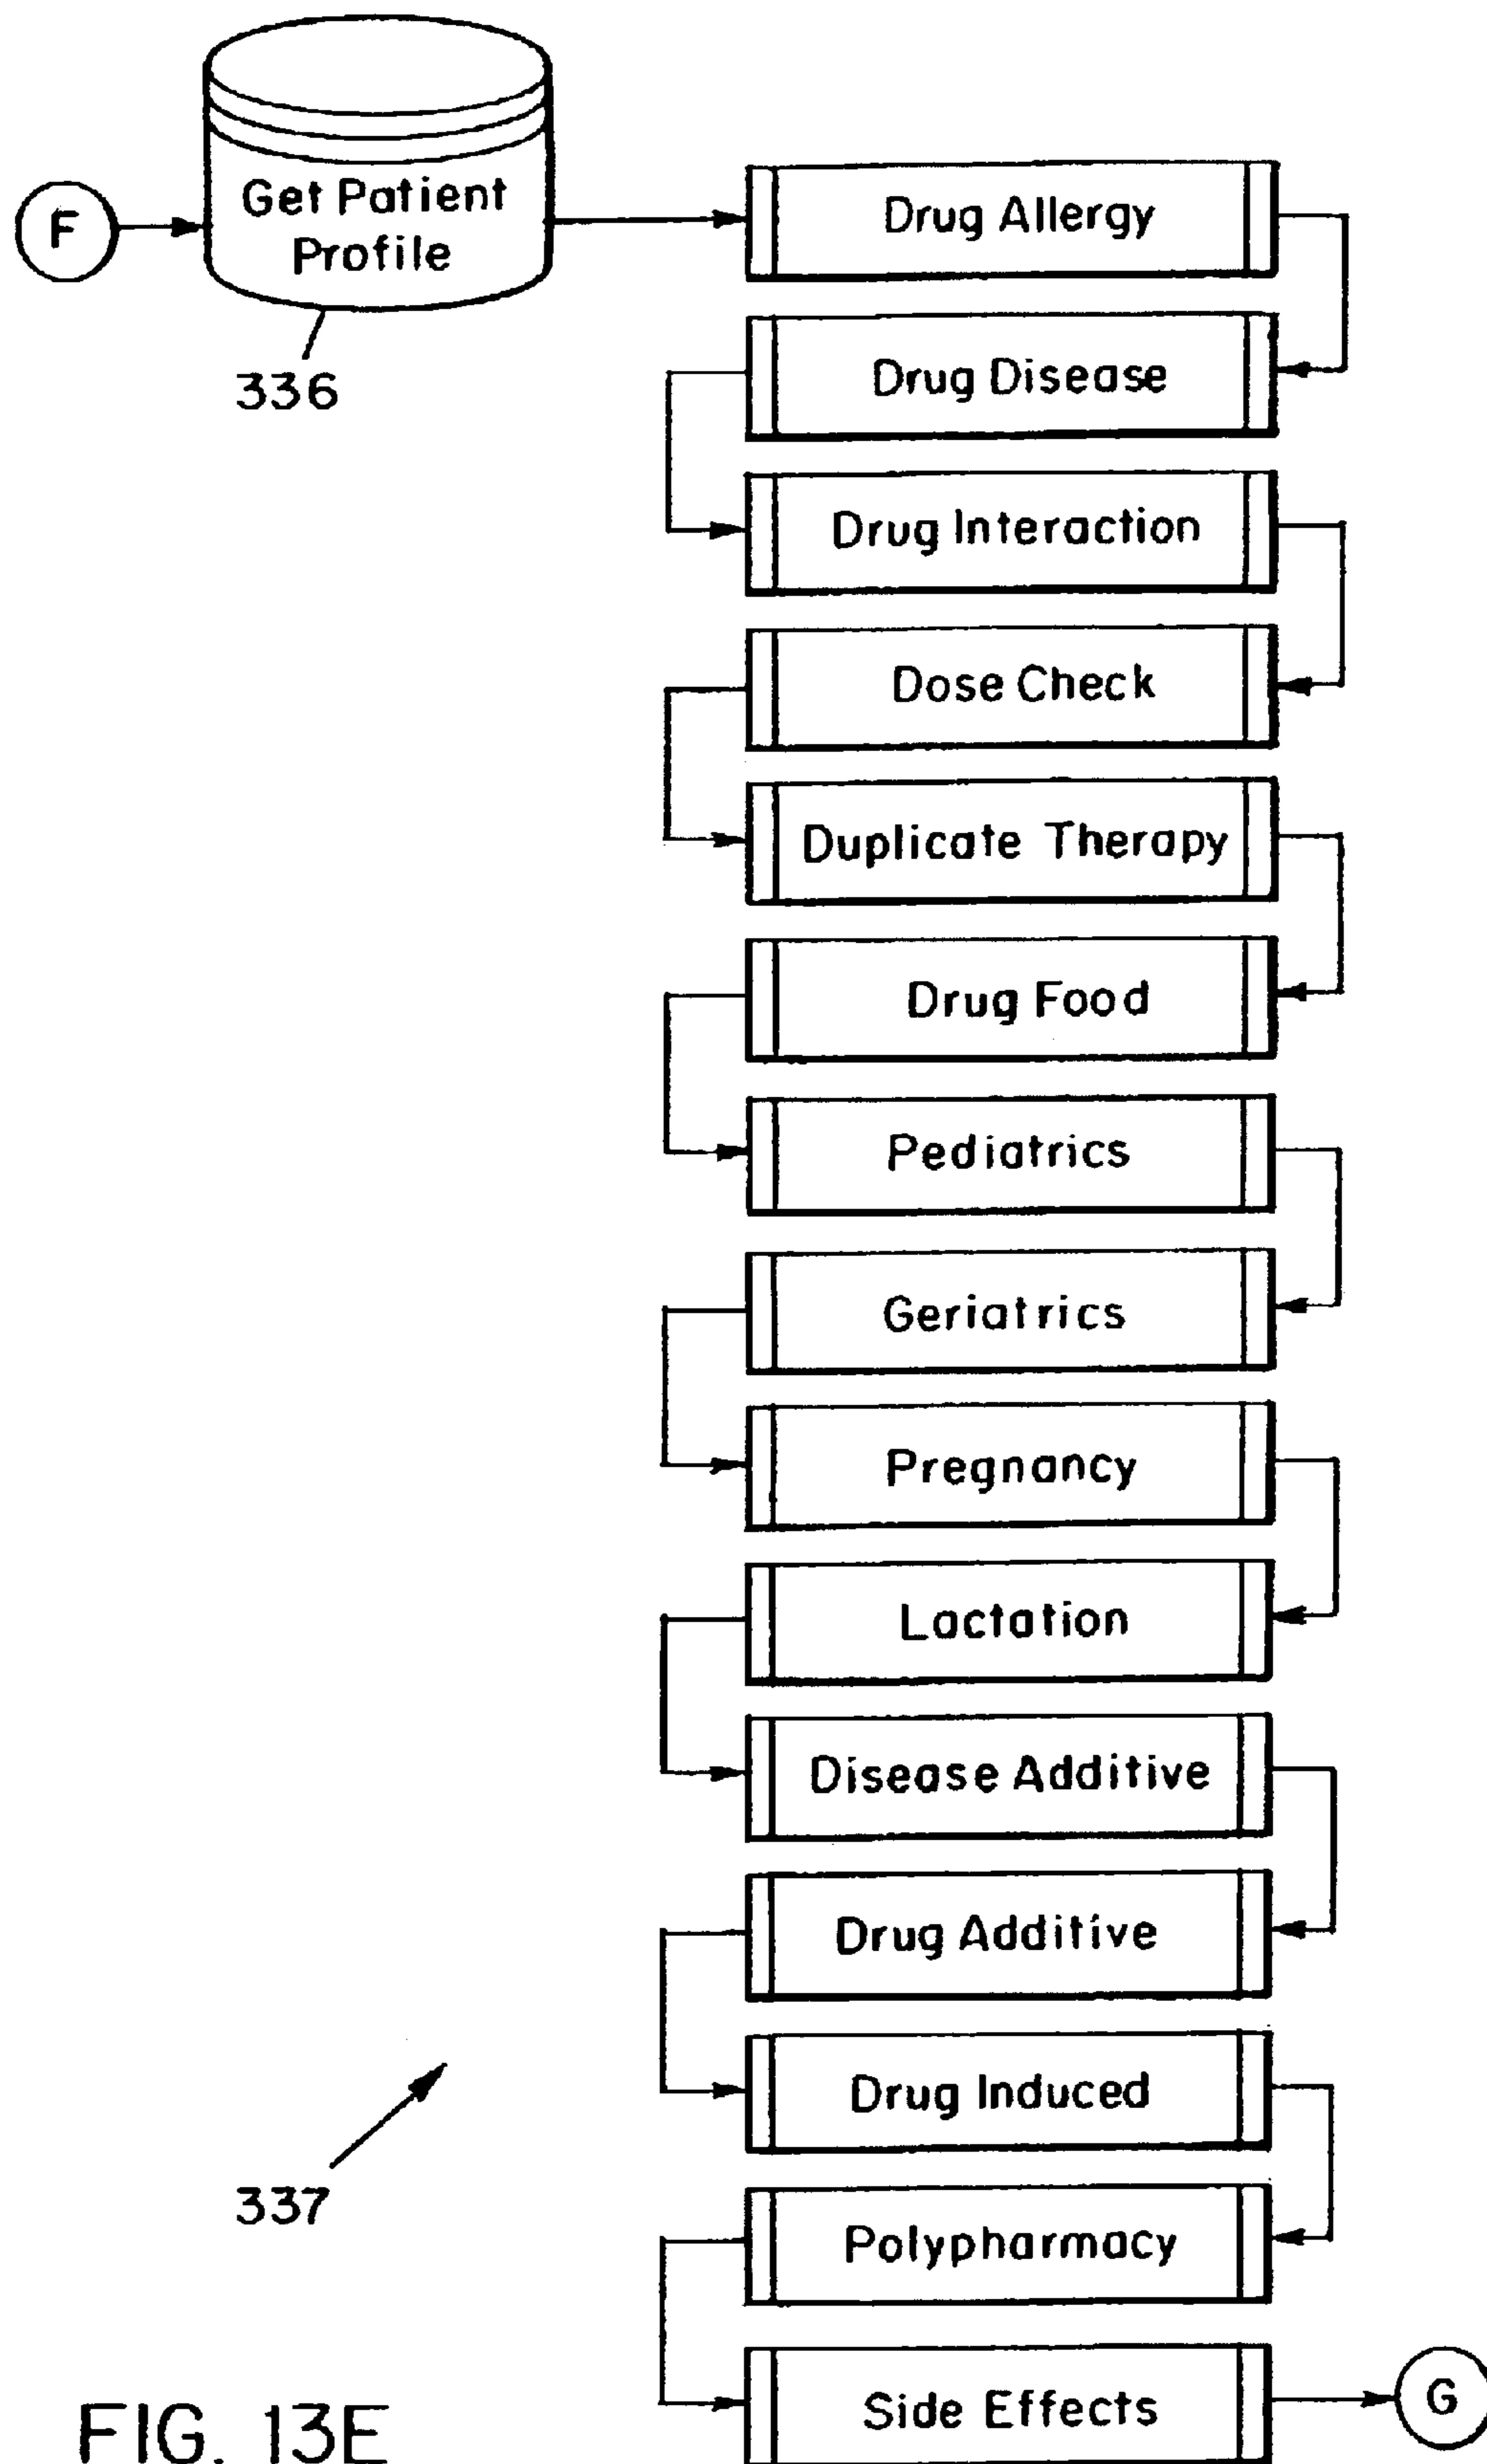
F

Get Patient Profile

336

Drug Allergy

Drug Disease

Drug Interaction

Dose Check

Duplicate Therapy

Drug Food

Pediatrics

Geriatrics

Pregnancy

Lactation

Disease Additive

Drug Additive

Drug Induced

Polypharmacy

Side Effects

G

337

FIG. 13E